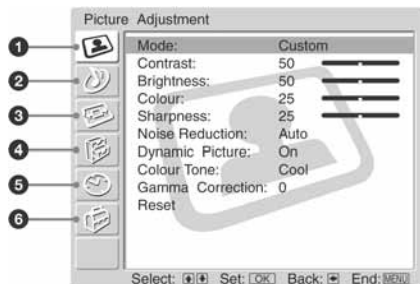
Picture Adjustment

1
2
3
4
5
6

| | |
|---|---|
| Mode: | Custom |
| Contrast: | 50 |
| Brightness: | 50 |
| Colour: | 25 |
| Sharpness: | 25 |
| Noise Reduction: | Auto |
| Dynamic Picture: | On |
| Colour Tone: | Cool |
| Gamma Correction: | 0 |
| Reset | |

Select: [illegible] Set: OK Back: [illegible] End: MENU